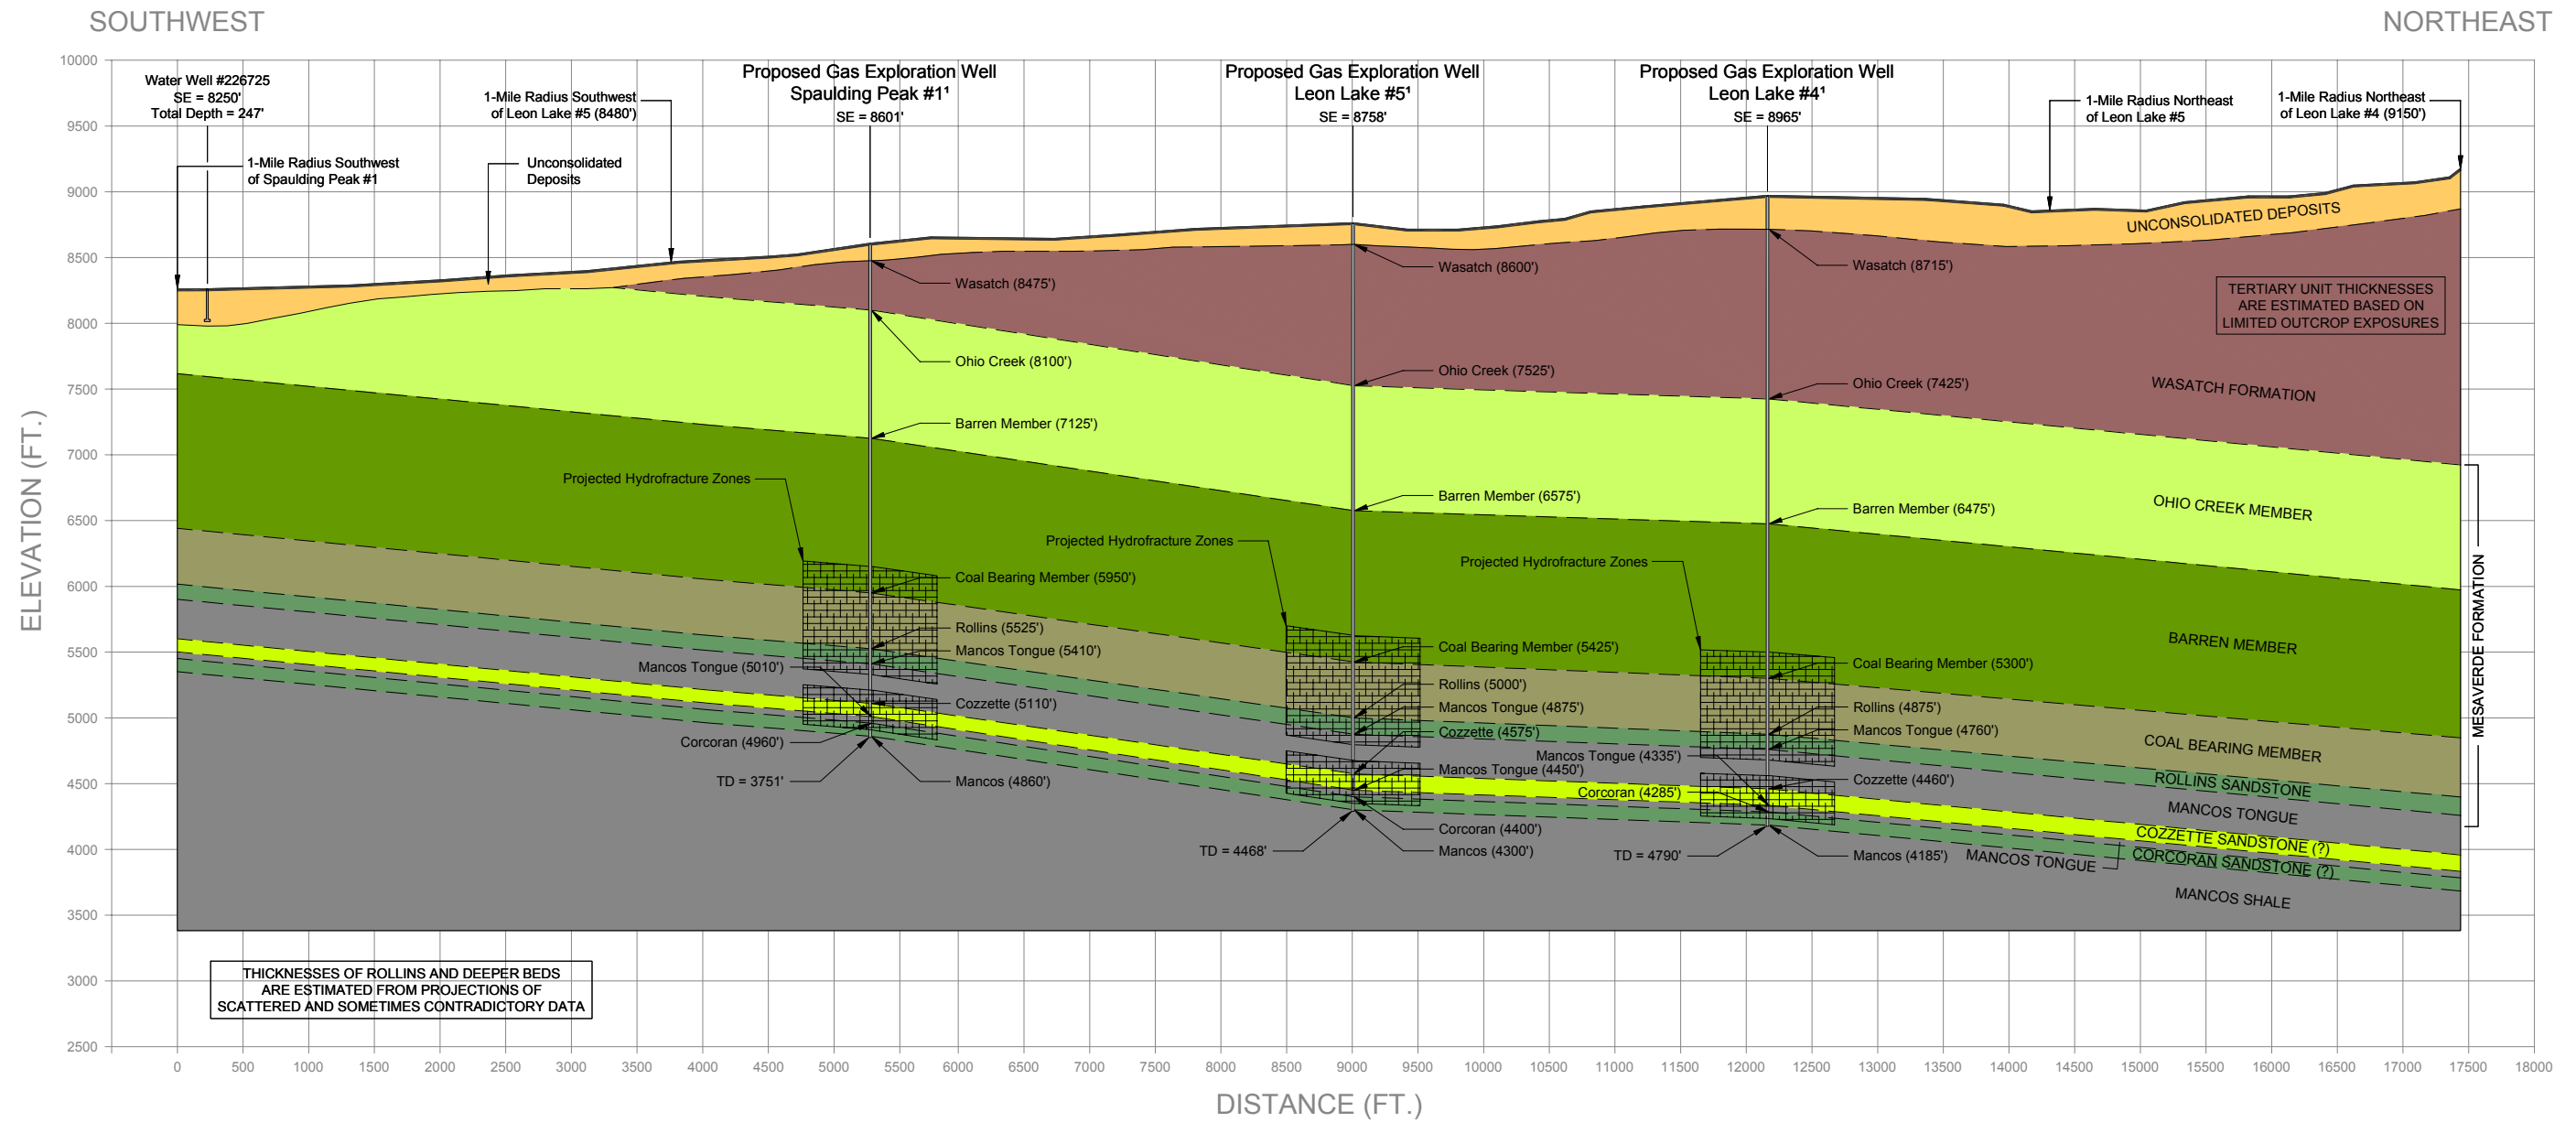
SOUTHWEST

NORTHEAST

ELEVATION (FT.)

10000
9500
9000
8500
8000
7500
7000
6500
6000
5500
5000
4500
4000
3500
3000
2500

Water Well #226725
SE = 8250'
Total Depth = 247'

1-Mile Radius Southwest of Spaulding Peak #1

1-Mile Radius Southwest of Leon Lake #5 (8480')

Unconsolidated Deposits

Proposed Gas Exploration Well
Spaulding Peak #1¹
SE = 8601'

Proposed Gas Exploration Well
Leon Lake #5¹
SE = 8758'

Proposed Gas Exploration Well
Leon Lake #4¹
SE = 8965'

1-Mile Radius Northeast of Leon Lake #5

1-Mile Radius Northeast of Leon Lake #4 (9150')

UNCONSOLIDATED DEPOSITS

TERTIARY UNIT THICKNESSES ARE ESTIMATED BASED ON LIMITED OUTCROP EXPOSURES

Wasatch (8475')
Ohio Creek (8100')
Barren Member (7125')
Projected Hydrofracture Zones
Coal Bearing Member (5950')
Rollins (5525')
Mancos Tongue (5410')
Mancos Tongue (5010')
Cozzette (5110')
Corcoran (4960')
TD = 3751'
Mancos (4860')

Wasatch (8600')
Ohio Creek (7525')
Barren Member (6575')
Projected Hydrofracture Zones
Coal Bearing Member (5425')
Rollins (5000')
Mancos Tongue (4875')
Cozzette (4575')
Mancos Tongue (4450')
Corcoran (4400')
TD = 4468'
Mancos (4300')

Wasatch (8715')
Ohio Creek (7425')
Barren Member (6475')
Projected Hydrofracture Zones
Coal Bearing Member (5300')
Rollins (4875')
Mancos Tongue (4760')
Mancos Tongue (4335')
Cozzette (4460')
Corcoran (4285')
TD = 4790'
Mancos (4185')

WASATCH FORMATION
OHIO CREEK MEMBER
BARREN MEMBER
COAL BEARING MEMBER
ROLLINS SANDSTONE
MANCOS TONGUE
COZZETTE SANDSTONE (?)
MANCOS TONGUE
CORCORAN SANDSTONE (?)
MANCOS SHALE
MESAVERDE FORMATION

THICKNESSES OF ROLLINS AND DEEPER BEDS ARE ESTIMATED FROM PROJECTIONS OF SCATTERED AND SOMETIMES CONTRADICTORY DATA

0 500 1000 1500 2000 2500 3000 3500 4000 4500 5000 5500 6000 6500 7000 7500 8000 8500 9000 9500 10000 10500 11000 11500 12000 12500 13000 13500 14000 14500 15000 15500 16000 16500 17000 17500 18000

DISTANCE (FT.)